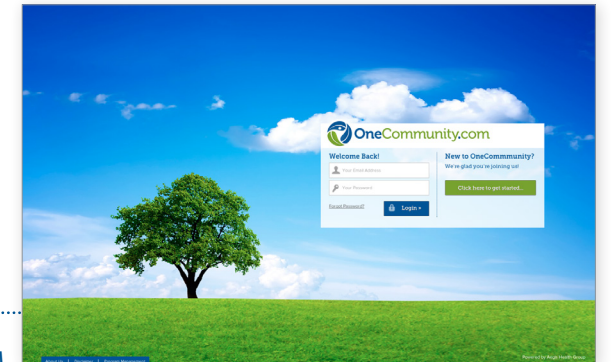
OneCommunity.com

Welcome Back!

Your Email Address

Your Password

Forgot Password?

Login

New to OneCommmunity?

We're glad you're joining us!

Click here to get started...

About Us | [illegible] | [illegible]

Powered by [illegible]